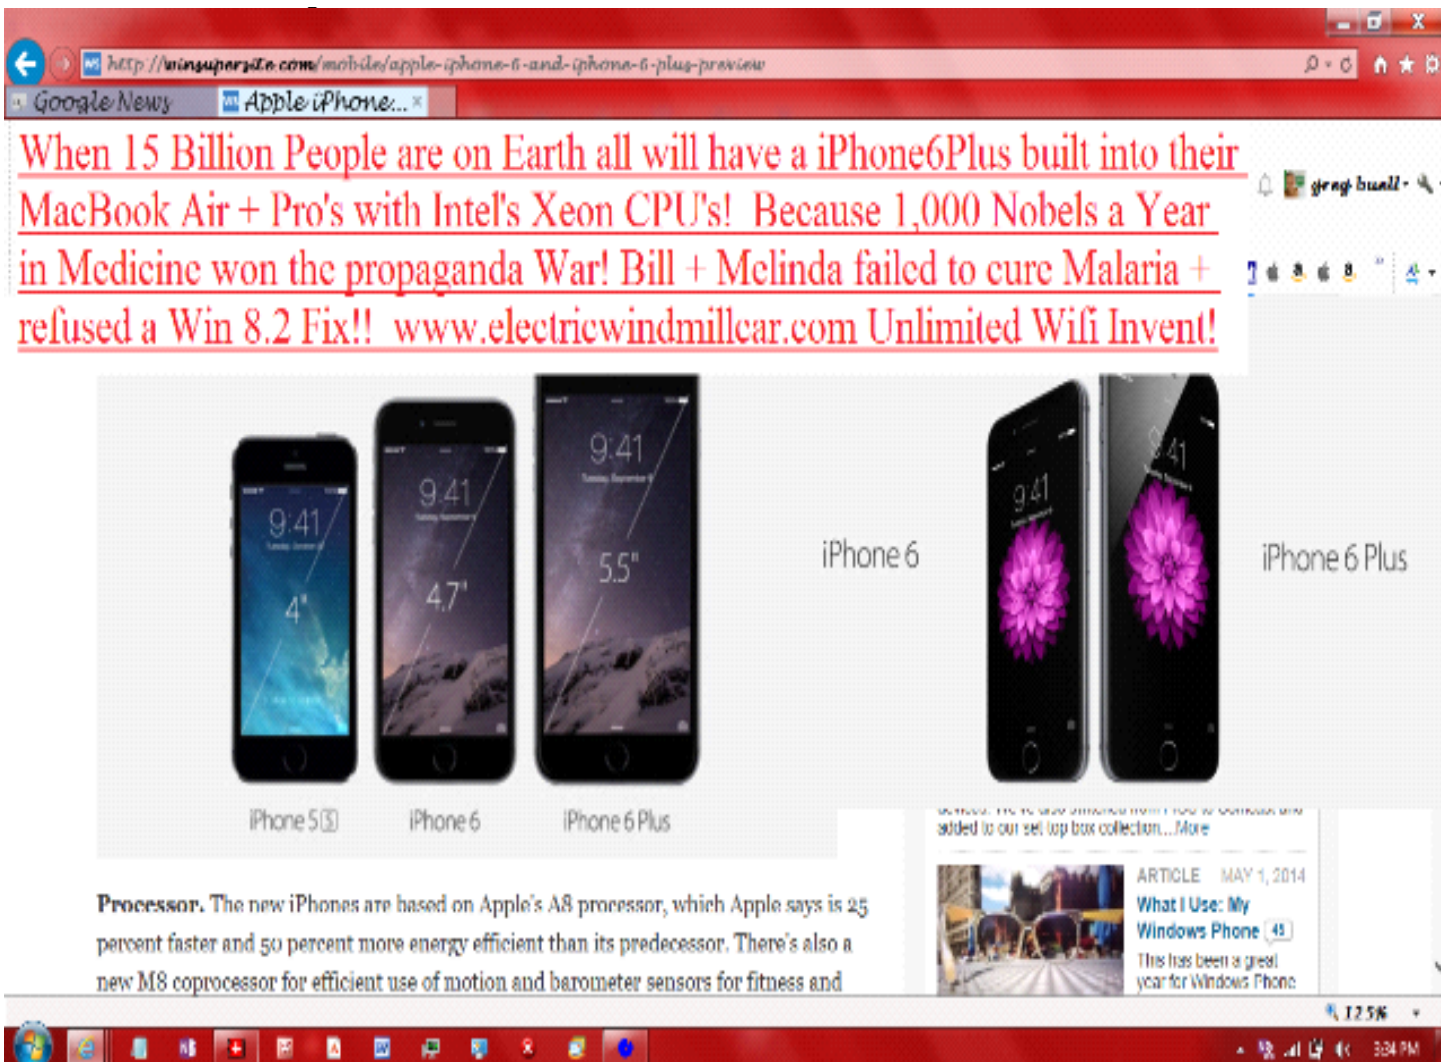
http://winsupersite.com/mobile/apple-iphone-6-and-iphone-6-plus-preview

Google News

Apple iPhone...

When 15 Billion People are on Earth all will have a iPhone6Plus built into their MacBook Air + Pro's with Intel's Xeon CPU's! Because 1,000 Nobels a Year in Medicine won the propaganda War! Bill + Melinda failed to cure Malaria + refused a Win 8.2 Fix!! www.electricwindmillcar.com Unlimited Wifi Invent!

greg buell

9:41

4"

9:41

4.7"

9:41

5.5"

iPhone 5S

iPhone 6

iPhone 6 Plus

iPhone 6

9:41

9:41

iPhone 6 Plus

added to our set top box collection... More

ARTICLE MAY 1, 2014

What I Use: My Windows Phone 45

This has been a great year for Windows Phone

Processor. The new iPhones are based on Apple's A8 processor, which Apple says is 25 percent faster and 50 percent more energy efficient than its predecessor. There's also a new M8 coprocessor for efficient use of motion and barometer sensors for fitness and

125%

3:34 PM